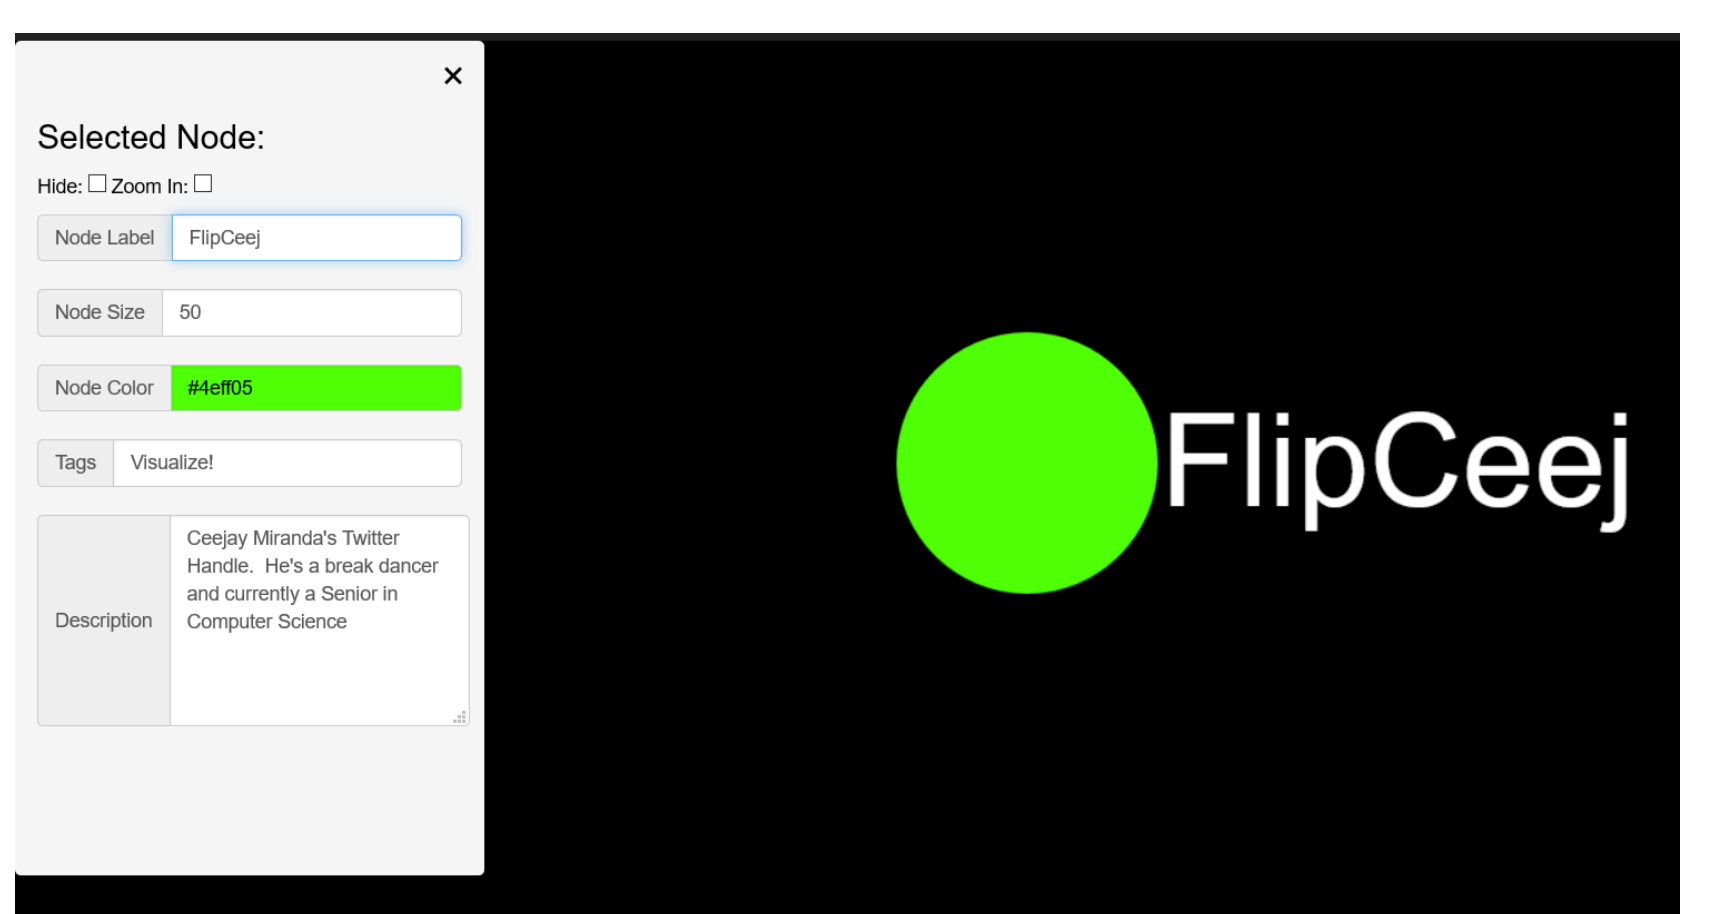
×

Selected Node:

Hide: ☐ Zoom In: ☐

Node Label FlipCeej

Node Size 50

Node Color #4eff05

Tags Visualize!

Description Ceejay Miranda's Twitter Handle. He's a break dancer and currently a Senior in Computer Science

FlipCeej